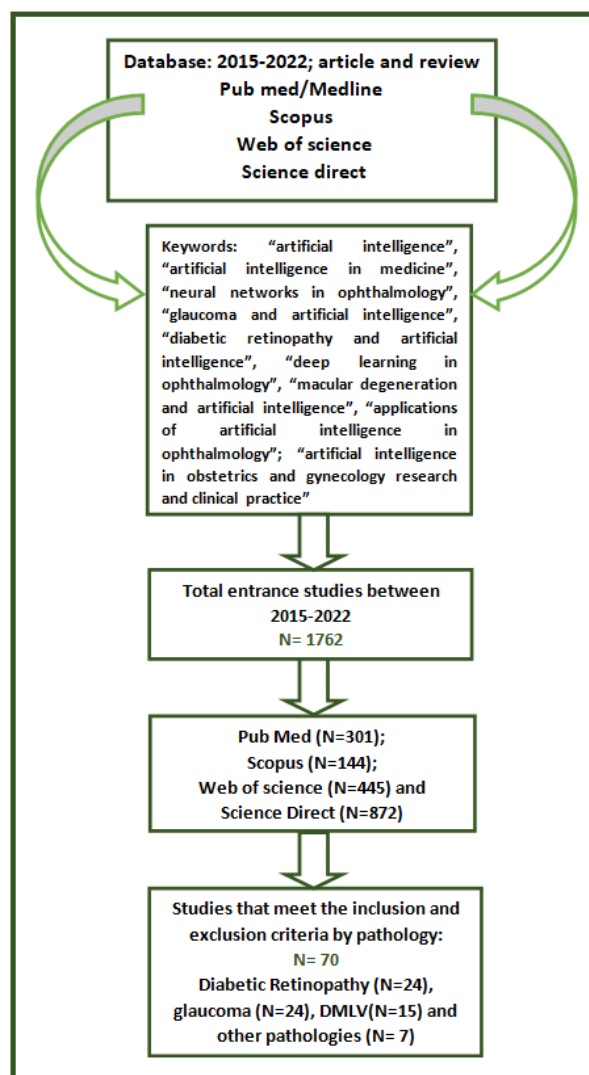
Database: 2015-2022; article and review
Pub med/Medline
Scopus
Web of science
Science direct

Keywords: “artificial intelligence”, “artificial intelligence in medicine”, “neural networks in ophthalmology”, “glaucoma and artificial intelligence”, “diabetic retinopathy and artificial intelligence”, “deep learning in ophthalmology”, “macular degeneration and artificial intelligence”, “applications of artificial intelligence in ophthalmology”; “artificial intelligence in obstetrics and gynecology research and clinical practice”

Total entrance studies between 2015-2022
N= 1762

Pub Med (N=301);
Scopus (N=144);
Web of science (N=445) and
Science Direct (N=872)

Studies that meet the inclusion and exclusion criteria by pathology:
N= 70
Diabetic Retinopathy (N=24), glaucoma (N=24), DMLV(N=15) and other pathologies (N= 7)